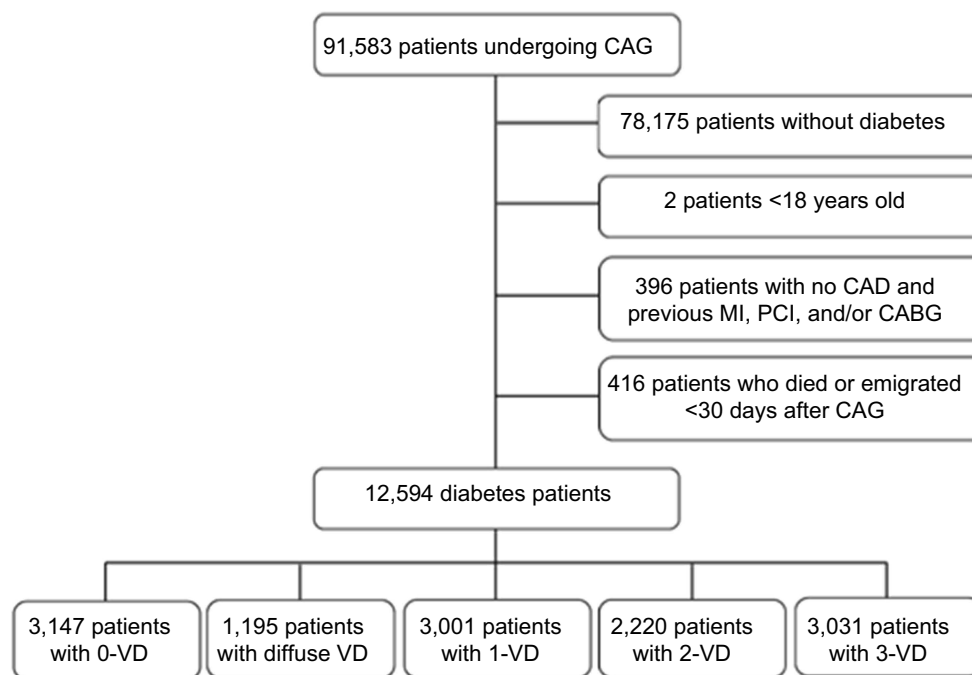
91,583 patients undergoing CAG

78,175 patients without diabetes

2 patients <18 years old

396 patients with no CAD and previous MI, PCI, and/or CABG

416 patients who died or emigrated <30 days after CAG

12,594 diabetes patients

3,147 patients with 0-VD

1,195 patients with diffuse VD

3,001 patients with 1-VD

2,220 patients with 2-VD

3,031 patients with 3-VD